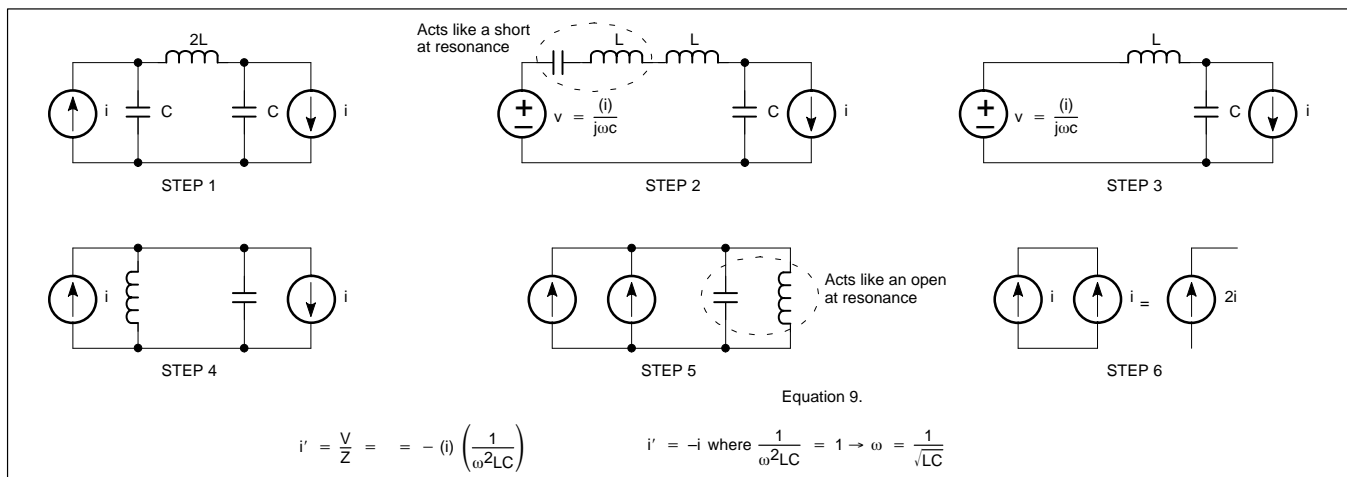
2L

i

C

C

i

STEP 1

Acts like a short at resonance

L

L

v $= \frac{(i)}{j\omega c}$

C

i

STEP 2

L

v $= \frac{(i)}{j\omega c}$

C

i

STEP 3

i

i

STEP 4

Acts like an open at resonance

STEP 5

i

i $=$

2i

STEP 6

Equation 9.

$i' = \frac{V}{Z} = \quad = -(i)\left(\frac{1}{\omega^2 LC}\right)$

$i' = -i$ where $\frac{1}{\omega^2 LC} = 1 \rightarrow \omega = \frac{1}{\sqrt{LC}}$